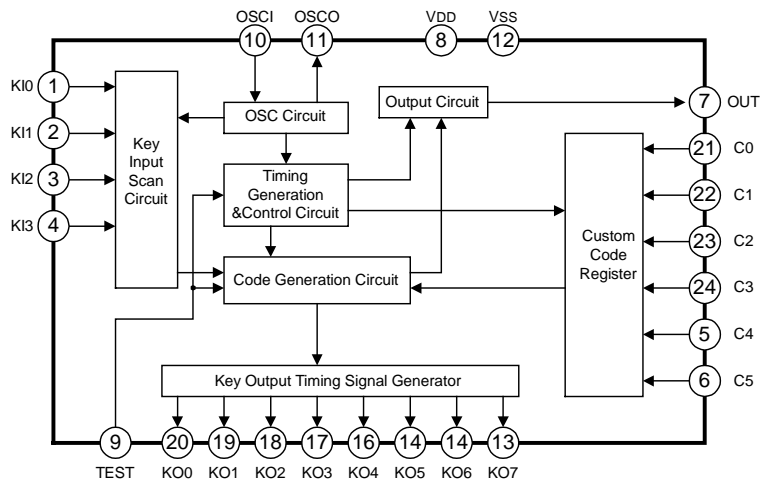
OSCI OSCO VDD VSS
10 11 8 12

KI0 1
KI1 2
KI2 3
KI3 4

Key Input Scan Circuit

OSC Circuit

Output Circuit

7 OUT

Timing Generation &Control Circuit

Code Generation Circuit

Custom Code Register

21 C0
22 C1
23 C2
24 C3
5 C4
6 C5

Key Output Timing Signal Generator

9 20 19 18 17 16 14 14 13
TEST KO0 KO1 KO2 KO3 KO4 KO5 KO6 KO7